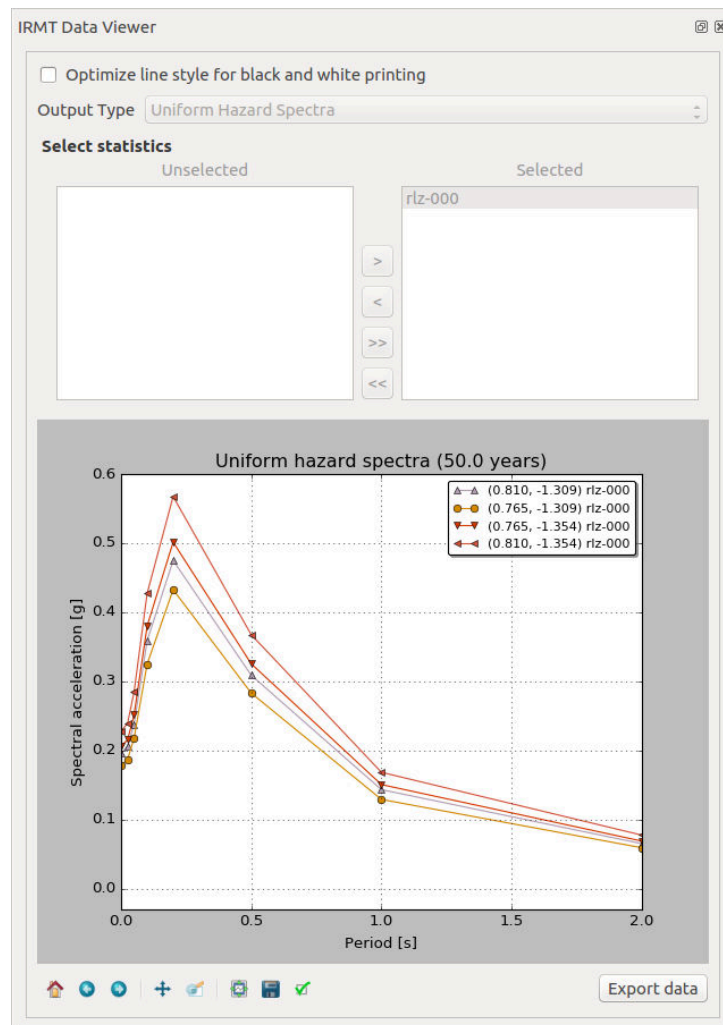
IRMT Data Viewer

Optimize line style for black and white printing

Output Type Uniform Hazard Spectra

Select statistics

Unselected

Selected

rlz-000

>

<

>>

<<

Uniform hazard spectra (50.0 years)

(0.810, -1.309) rlz-000
(0.765, -1.309) rlz-000
(0.765, -1.354) rlz-000
(0.810, -1.354) rlz-000

Spectral acceleration [g]

0.6
0.5
0.4
0.3
0.2
0.1
0.0

0.0 0.5 1.0 1.5 2.0

Period [s]

Export data